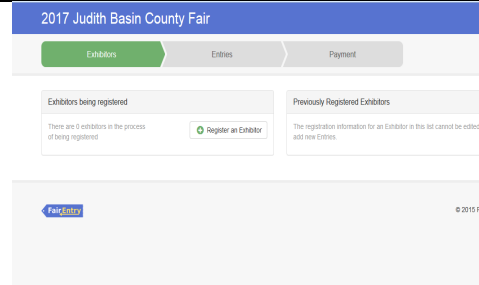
2017 Judith Basin County Fair

Exhibitors

Entries

Payment

Exhibitors being registered

There are 0 exhibitors in the process of being registered

Register an Exhibitor

Previously Registered Exhibitors

The registration information for an Exhibitor in this list cannot be edited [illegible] add new Entries.

FairEntry

© 2015 F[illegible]